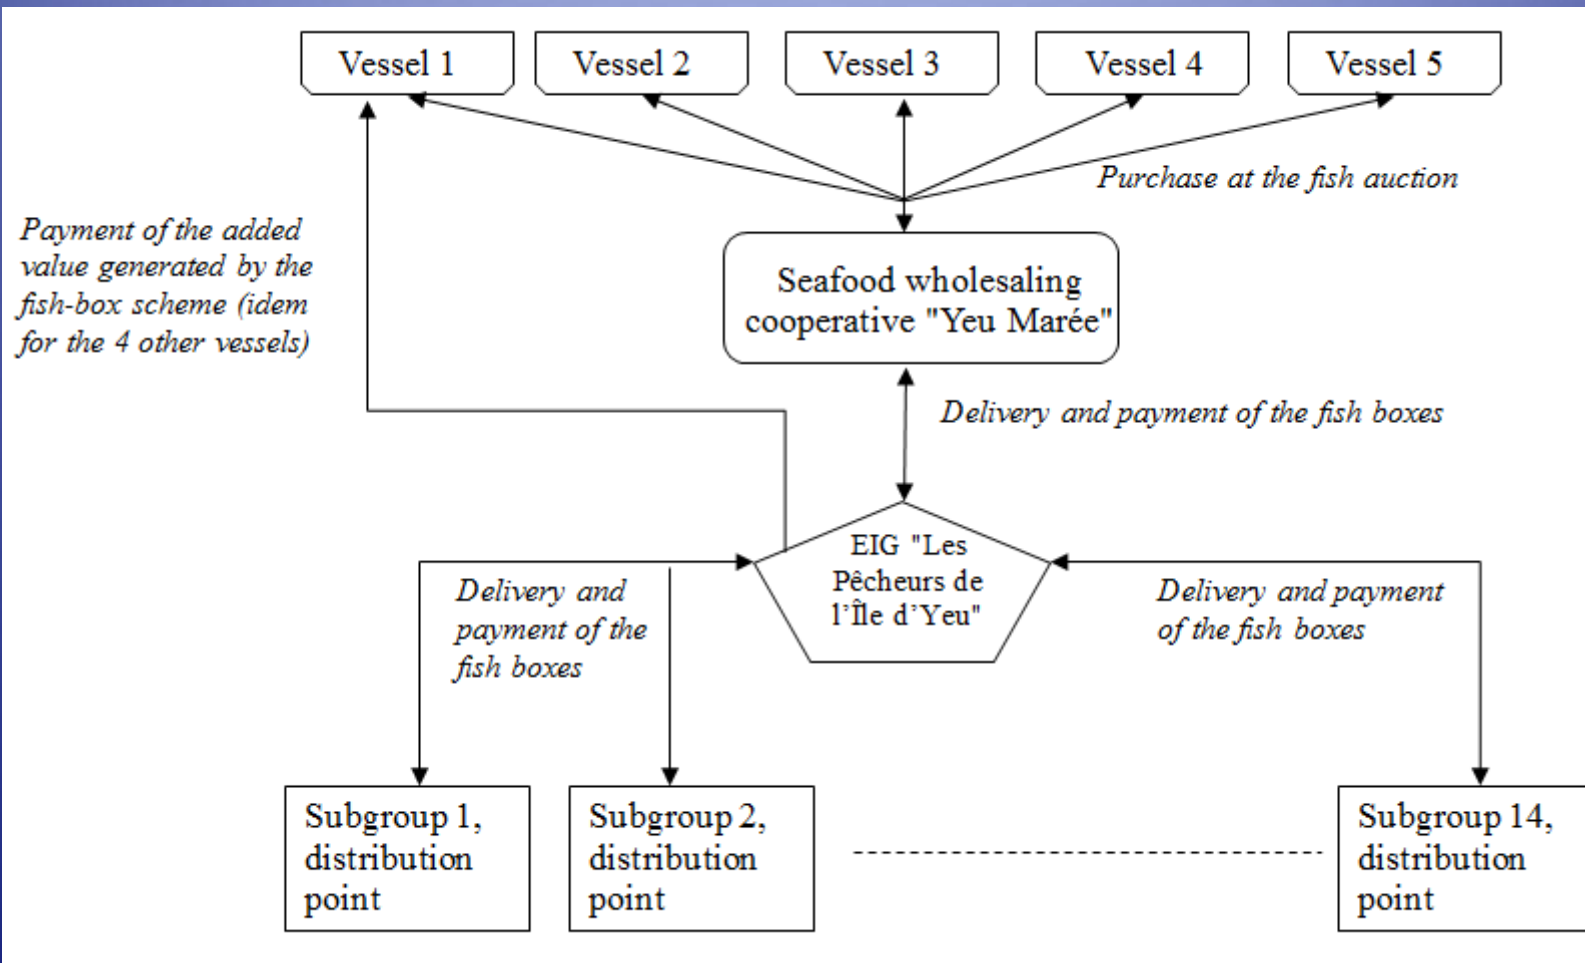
Vessel 1
Vessel 2
Vessel 3
Vessel 4
Vessel 5

Purchase at the fish auction

Payment of the added value generated by the fish-box scheme (idem for the 4 other vessels)

Seafood wholesaling cooperative "Yeu Marée"

Delivery and payment of the fish boxes

EIG "Les Pêcheurs de l'Île d'Yeu"

Delivery and payment of the fish boxes

Delivery and payment of the fish boxes

Subgroup 1, distribution point

Subgroup 2, distribution point

Subgroup 14, distribution point